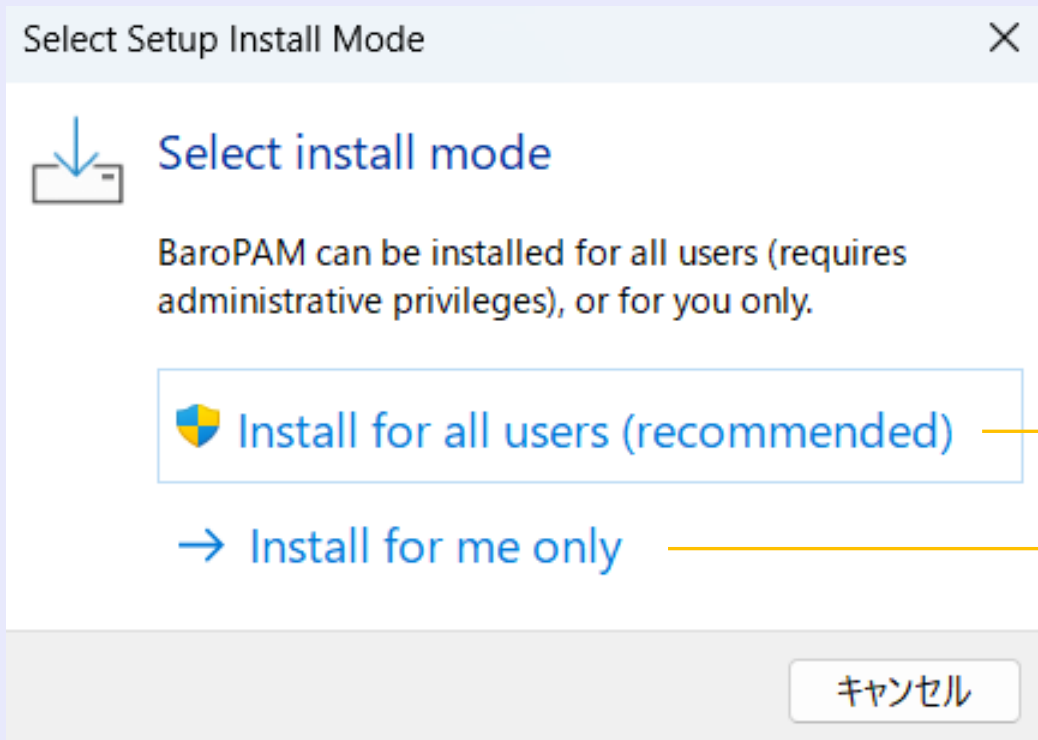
Select Setup Install Mode

Select install mode

BaroPAM can be installed for all users (requires administrative privileges), or for you only.

Install for all users (recommended)

→ Install for me only

キャンセル